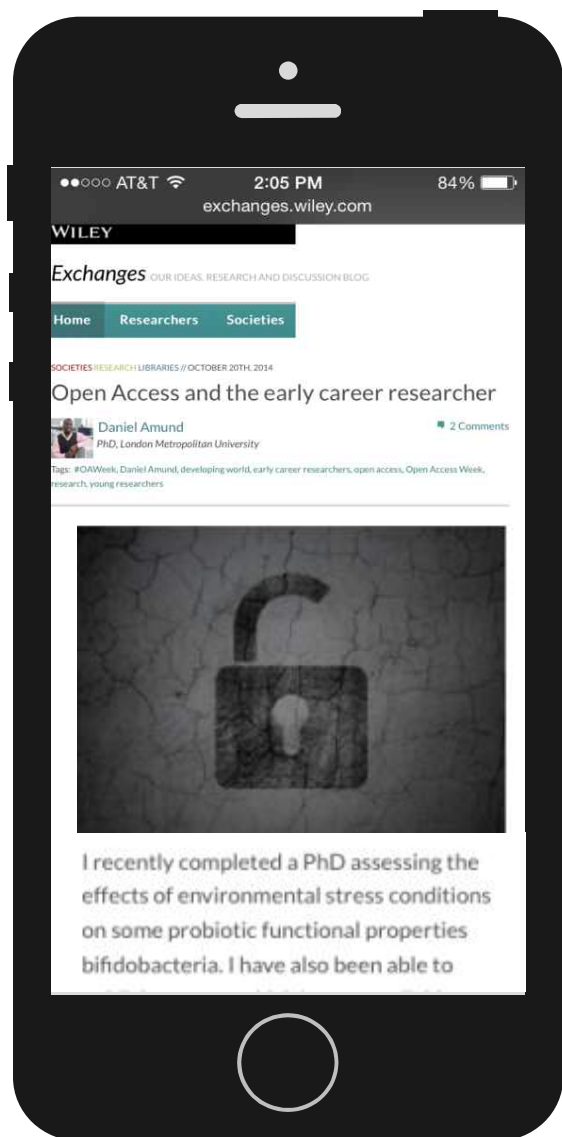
●●○○○ AT&T 2:05 PM 84%
exchanges.wiley.com

WILEY

Exchanges OUR IDEAS, RESEARCH AND DISCUSSION BLOG

Home Researchers Societies

SOCIETIES RESEARCH LIBRARIES // OCTOBER 20TH, 2014

Open Access and the early career researcher

Daniel Amund
PhD, London Metropolitan University

2 Comments

Tags: #OAWeek, Daniel Amund, developing world, early career researchers, open access, Open Access Week, research, young researchers

I recently completed a PhD assessing the effects of environmental stress conditions on some probiotic functional properties bifidobacteria. I have also been able to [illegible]